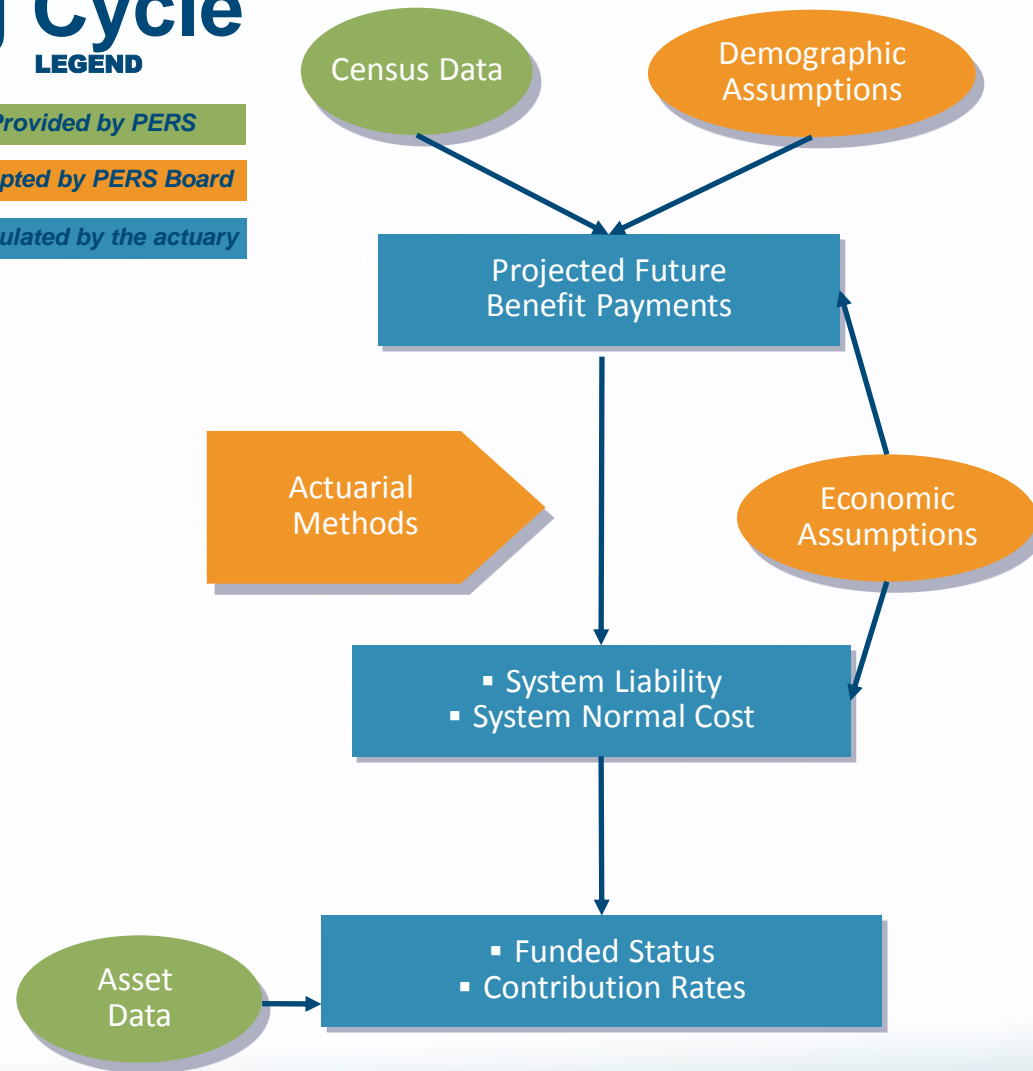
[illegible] Cycle
LEGEND

Provided by PERS

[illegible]pted by PERS Board

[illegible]ulated by the actuary

Census Data

Demographic Assumptions

Projected Future Benefit Payments

Actuarial Methods

Economic Assumptions

▪ System Liability
▪ System Normal Cost

Asset Data

▪ Funded Status
▪ Contribution Rates